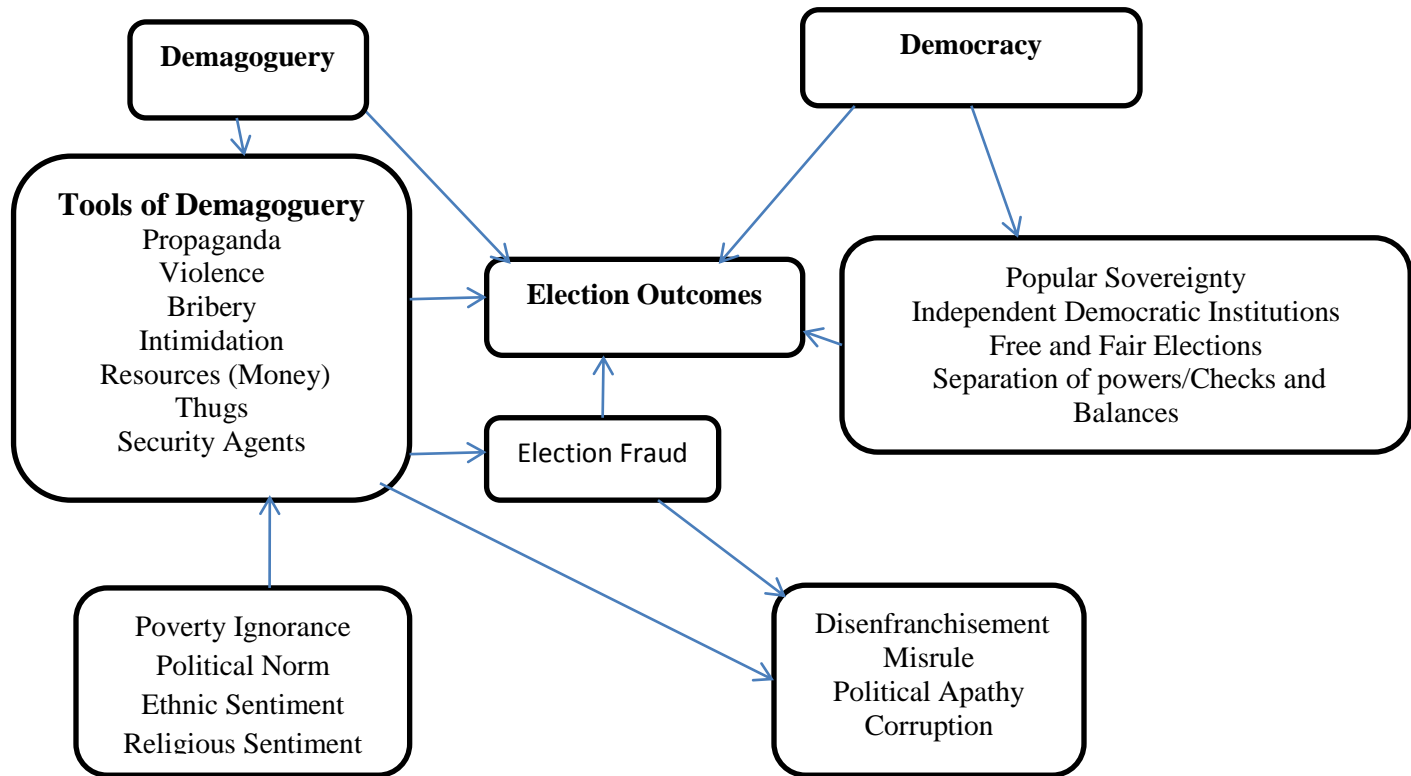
Demagoguery

Democracy

Tools of Demagoguery
Propaganda
Violence
Bribery
Intimidation
Resources (Money)
Thugs
Security Agents

Election Outcomes

Popular Sovereignty
Independent Democratic Institutions
Free and Fair Elections
Separation of powers/Checks and Balances

Election Fraud

Poverty Ignorance
Political Norm
Ethnic Sentiment
Religious Sentiment

Disenfranchisement
Misrule
Political Apathy
Corruption